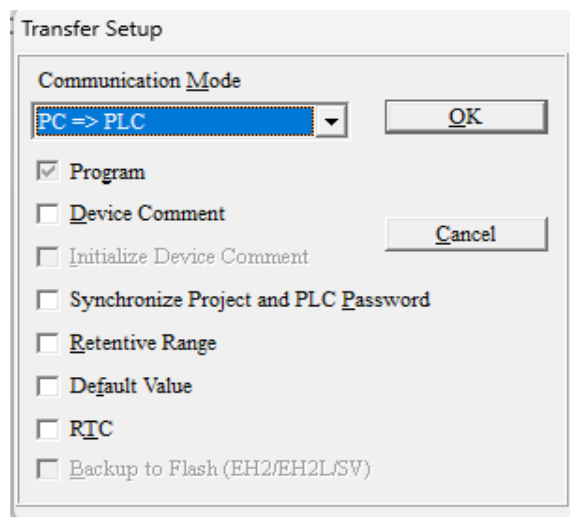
Transfer Setup

Communication Mode

PC => PLC

OK

Program

Device Comment

Cancel

Initialize Device Comment

Synchronize Project and PLC Password

Retentive Range

Default Value

RTC

Backup to Flash (EH2/EH2L/SV)